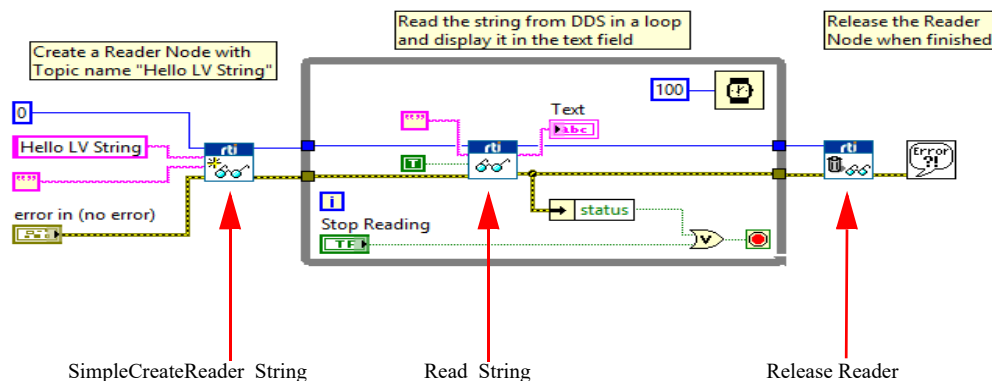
Create a Reader Node with Topic name "Hello LV String"

Read the string from DDS in a loop and display it in the text field

Release the Reader Node when finished

0

Hello LV String

""

error in (no error)

rti

""

Text

abc

T

rti

100

i

Stop Reading

TF

status

rti

Error ?!

SimpleCreateReader String

Read String

Release Reader